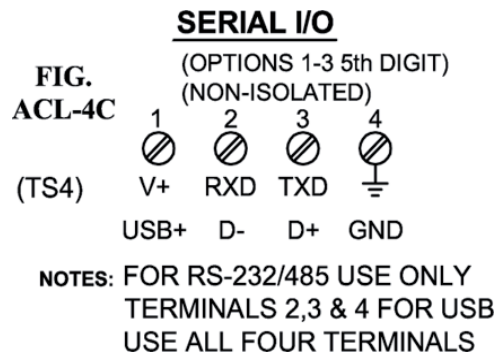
SERIAL I/O

FIG. ACL-4C

(OPTIONS 1-3 5th DIGIT)
(NON-ISOLATED)

| | 1 | 2 | 3 | 4 |
|---|---|---|---|---|
| (TS4) | V+ | RXD | TXD | |
| | USB+ | D- | D+ | GND |

NOTES: FOR RS-232/485 USE ONLY TERMINALS 2,3 & 4 FOR USB USE ALL FOUR TERMINALS